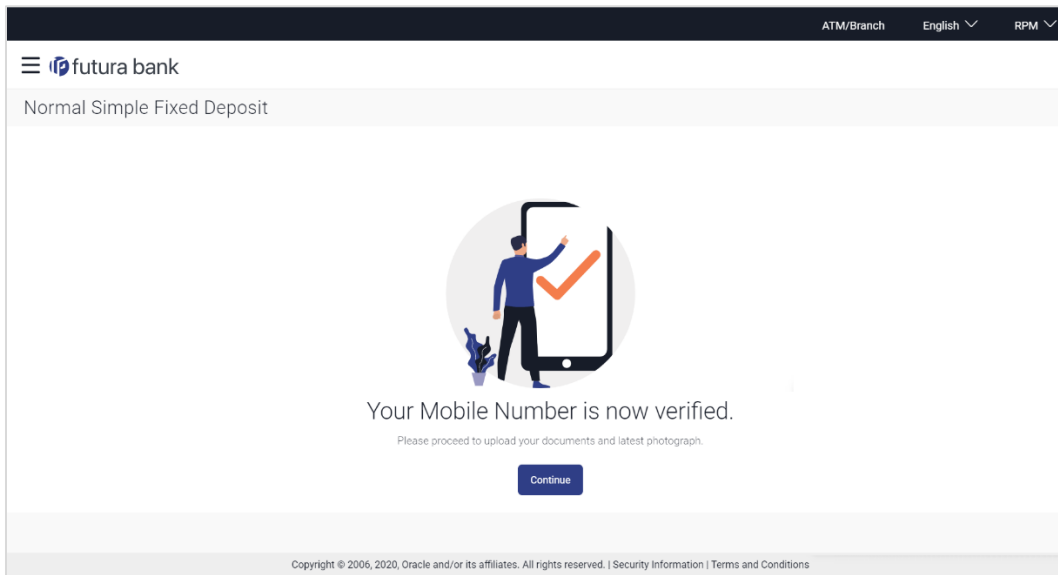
ATM/Branch English RPM

futura bank

Normal Simple Fixed Deposit

Your Mobile Number is now verified.

Please proceed to upload your documents and latest photograph.

Continue

Copyright © 2006, 2020, Oracle and/or its affiliates. All rights reserved. | Security Information | Terms and Conditions